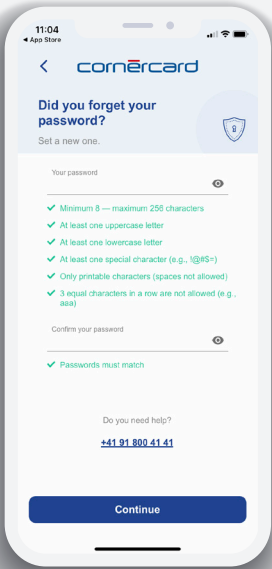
11:04
◂ App Store

cornèrcard

Did you forget your password?

Set a new one.

Your password

✓ Minimum 8 — maximum 256 characters
✓ At least one uppercase letter
✓ At least one lowercase letter
✓ At least one special character (e.g., !@#$=)
✓ Only printable characters (spaces not allowed)
✓ 3 equal characters in a row are not allowed (e.g., aaa)

Confirm your password

✓ Passwords must match

Do you need help?

+41 91 800 41 41

Continue